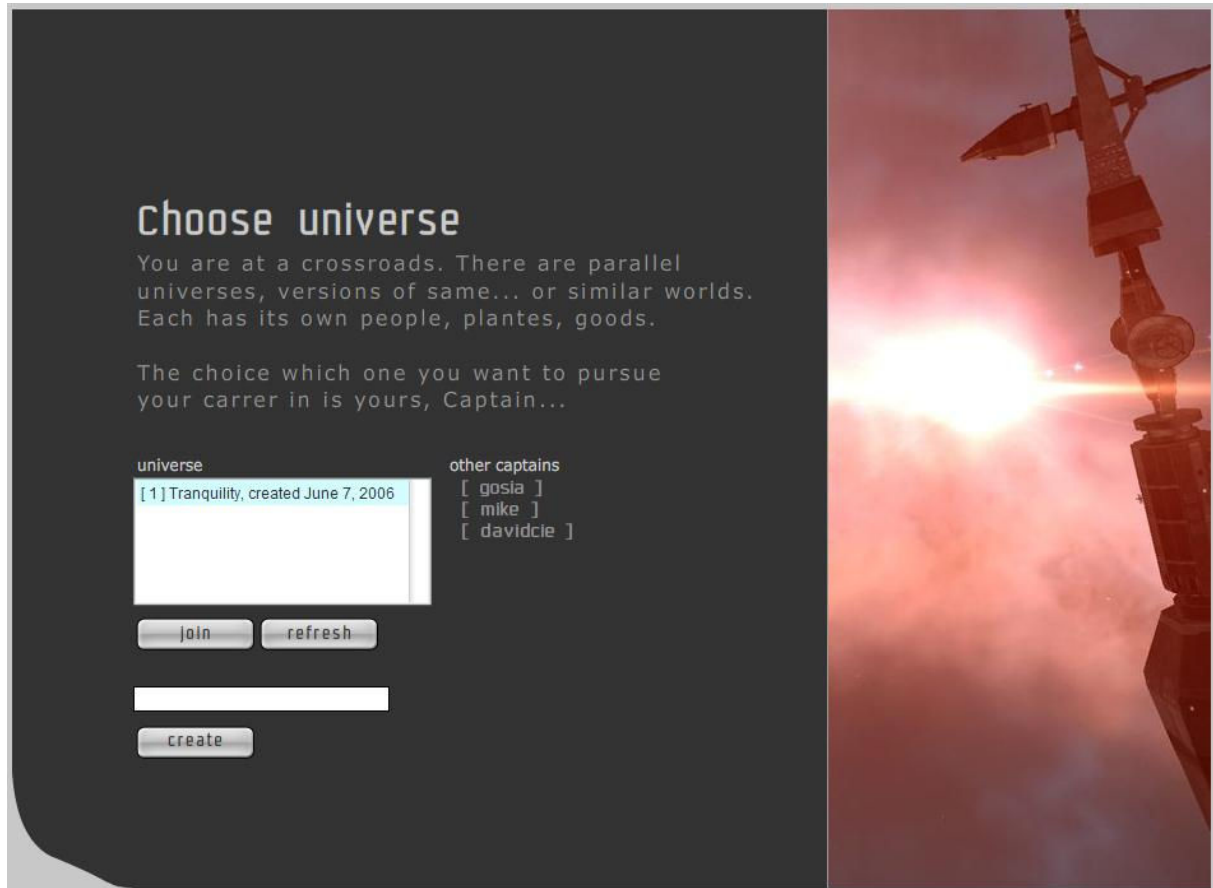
Choose universe

You are at a crossroads. There are parallel universes, versions of same... or similar worlds. Each has its own people, plantes, goods.

The choice which one you want to pursue your carrer in is yours, Captain...

universe

[ 1 ] Tranquility, created June 7, 2006

other captains

[ gosia ]
[ mike ]
[ davidcie ]

join

refresh

create